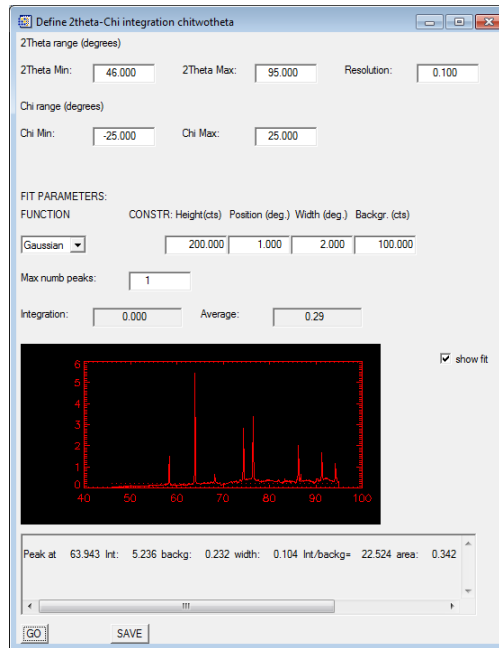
Define 2theta-Chi integration chitwotheta

2Theta range (degrees)

2Theta Min: 46.000 2Theta Max: 95.000 Resolution: 0.100

Chi range (degrees)

Chi Min: -25.000 Chi Max: 25.000

FIT PARAMETERS:

FUNCTION CONSTR: Height(cts) Position (deg.) Width (deg.) Backgr. (cts)

Gaussian 200.000 1.000 2.000 100.000

Max numb peaks: 1

Integration: 0.000 Average: 0.29

show fit

6
5
4
3
2
1
0
40 50 60 70 80 90 100

Peak at 63.943 Int: 5.236 backg: 0.232 width: 0.104 Int/backg= 22.524 area: 0.342

GO SAVE